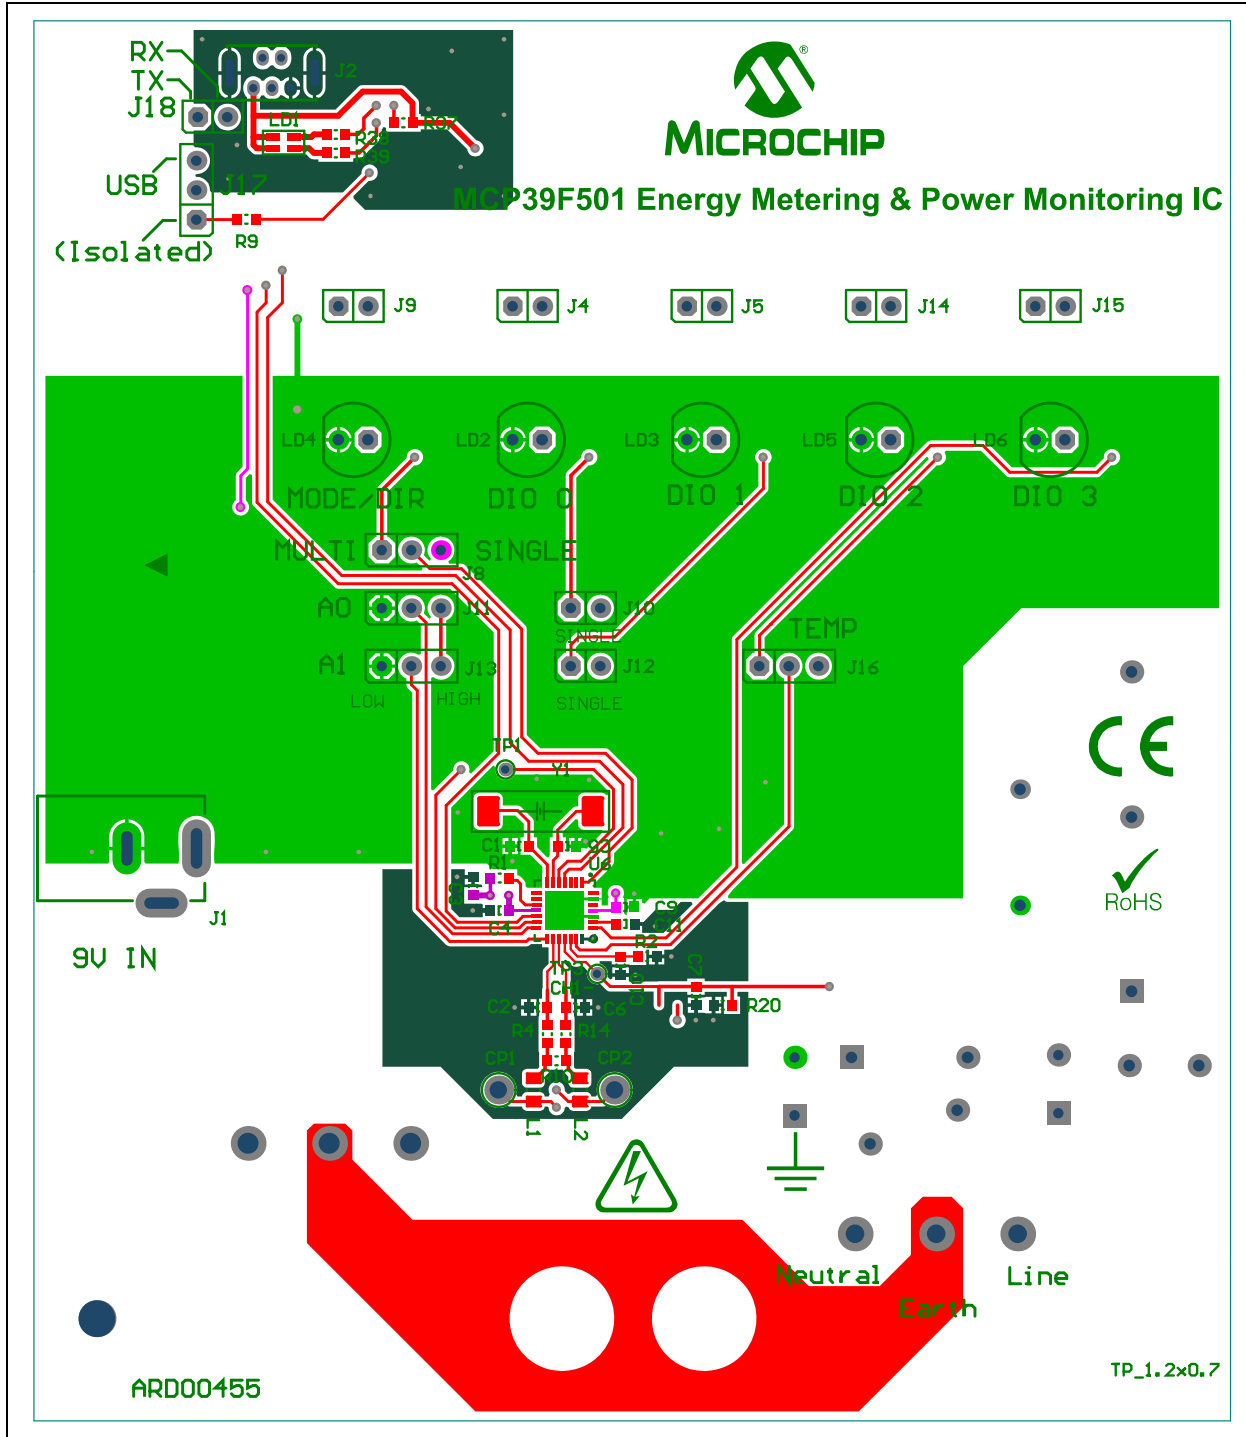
RX
TX
J18
J2
LD1
R27
R28
R29
USB
J17
(Isolated)
R9

MICROCHIP
MCP39F501 Energy Metering & Power Monitoring IC

J9
J4
J5
J14
J15

LD4
LD2
LD3
LD5
LD6
MODE/DIR
DIO 0
DIO 1
DIO 2
DIO 3
MULTI
SINGLE
J8
A0
J11
J10
SINGLE
A1
J13
J12
LOW
HIGH
SINGLE
TEMP
J16

TP1
Y1
C1
R1
U8
C3
C4
C9
R2
C7
TP2
CH1
C2
C6
R4
R14
R20
CP1
CP2
L1
L2

J1
9V IN

CE
RoHS

Neutral
Earth
Line

ARD00455
TP_1.2x0.7